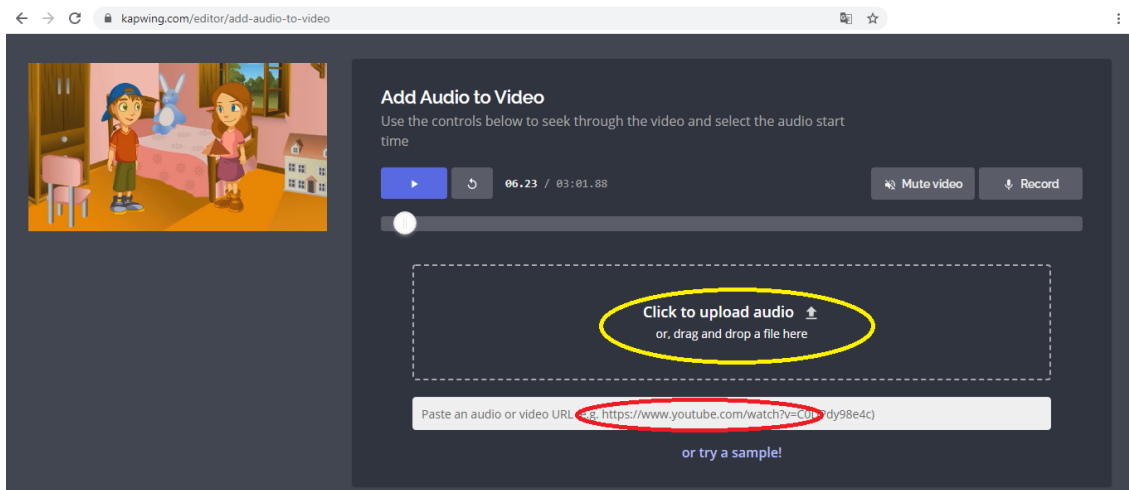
kapwing.com/editor/add-audio-to-video

Add Audio to Video

Use the controls below to seek through the video and select the audio start time

06.23 / 03:01.88

Mute video

Record

Click to upload audio

or, drag and drop a file here

Paste an audio or video URL (e.g, https://www.youtube.com/watch?v=C0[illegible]dy98e4c)

or try a sample!